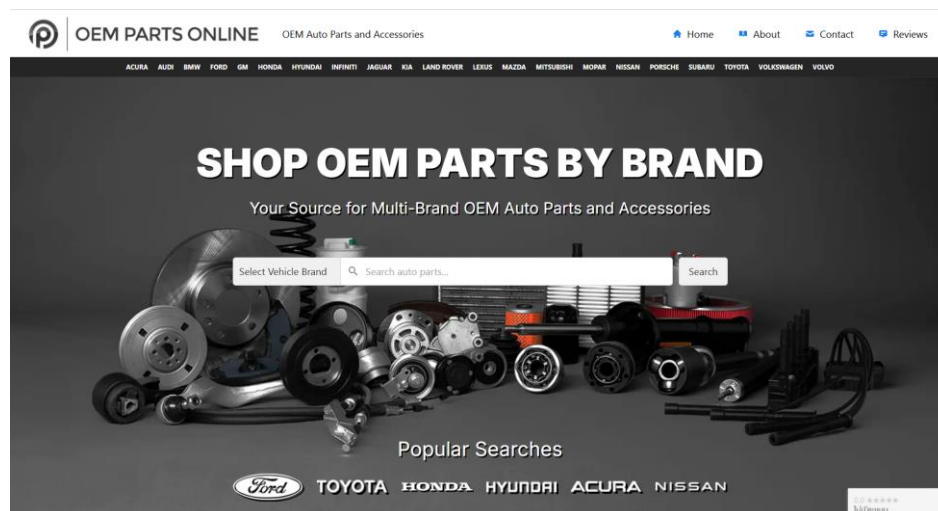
OEM PARTS ONLINE OEM Auto Parts and Accessories

Home About Contact Reviews

ACURA AUDI BMW FORD GM HONDA HYUNDAI INFINITI JAGUAR KIA LAND ROVER LEXUS MAZDA MITSUBISHI MOPAR NISSAN PORSCHE SUBARU TOYOTA VOLKSWAGEN VOLVO

SHOP OEM PARTS BY BRAND

Your Source for Multi-Brand OEM Auto Parts and Accessories

Select Vehicle Brand Search auto parts... Search

Popular Searches

Ford TOYOTA HONDA HYUNDAI ACURA NISSAN

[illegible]